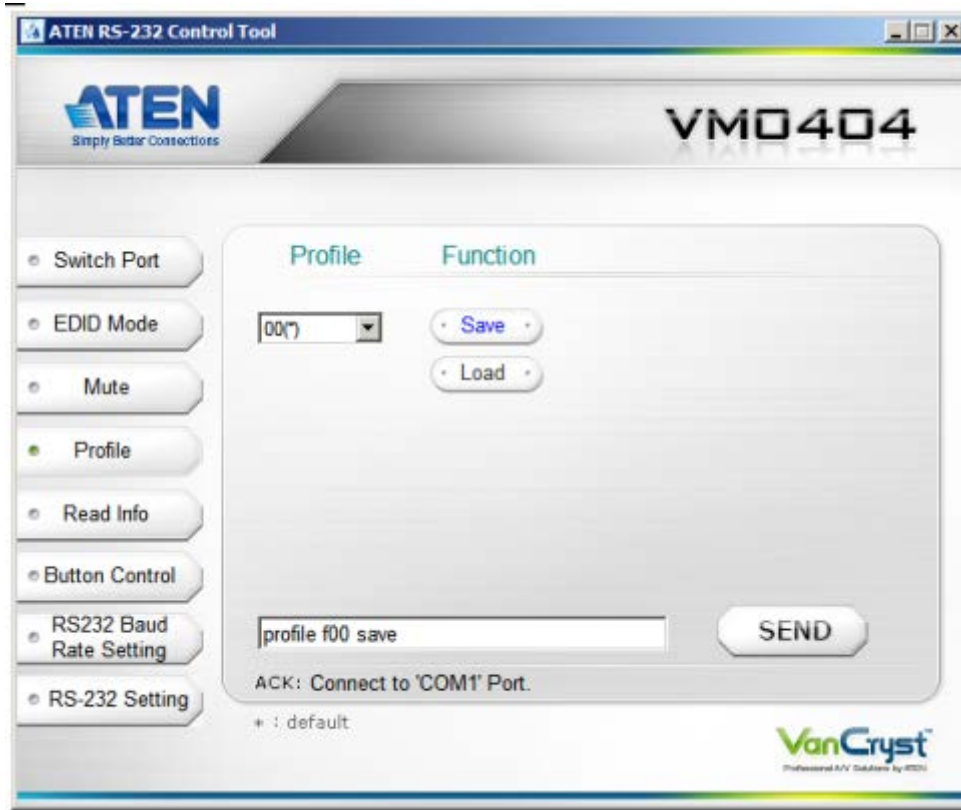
ATEN RS-232 Control Tool

ATEN
Simply Better Connections

VM0404

Switch Port
EDID Mode
Mute
Profile
Read Info
Button Control
RS232 Baud Rate Setting
RS-232 Setting

Profile
Function

00(*)
Save
Load

profile f00 save
SEND

ACK: Connect to 'COM1' Port.

* : default

VanCryst
Professional A/V Solutions by ATEN